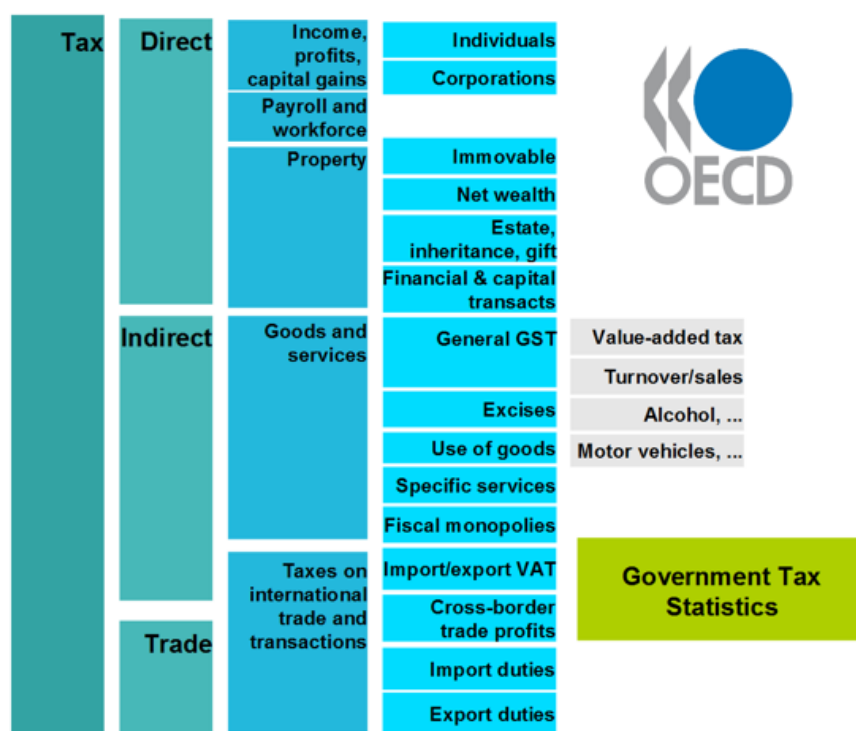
Tax

Direct

Income, profits, capital gains

Individuals

Corporations

OECD

Payroll and workforce

Property

Immovable

Net wealth

Estate, inheritance, gift

Financial & capital transacts

Indirect

Goods and services

General GST

Value-added tax

Turnover/sales

Excises

Alcohol, ...

Use of goods

Motor vehicles, ...

Specific services

Fiscal monopolies

Taxes on international trade and transactions

Import/export VAT

Government Tax Statistics

Trade

Cross-border trade profits

Import duties

Export duties